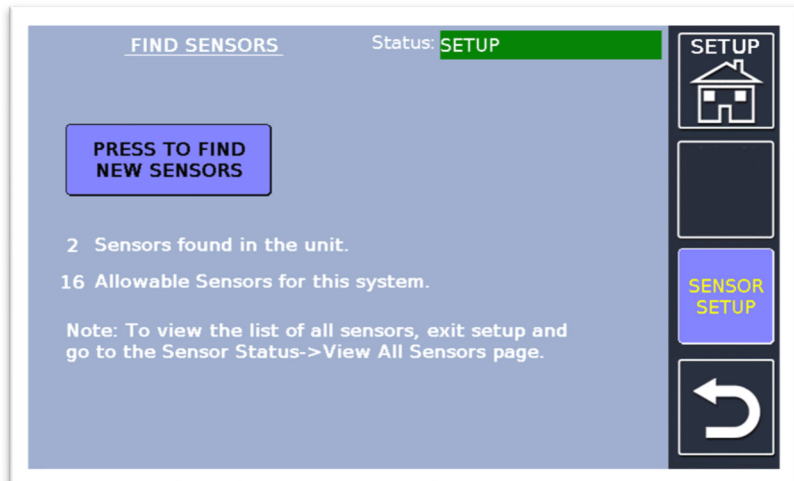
FIND SENSORS

Status: SETUP

SETUP

PRESS TO FIND NEW SENSORS

2 Sensors found in the unit.

16 Allowable Sensors for this system.

Note: To view the list of all sensors, exit setup and go to the Sensor Status->View All Sensors page.

SENSOR SETUP